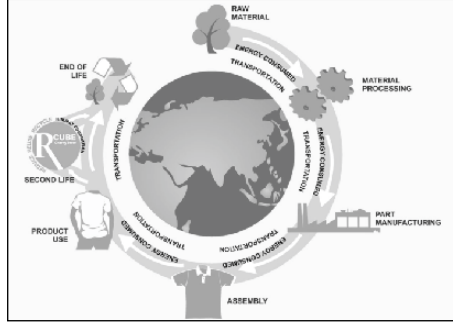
RAW MATERIAL

ENERGY CONSUMED
TRANSPORTATION

MATERIAL PROCESSING

ENERGY CONSUMED
TRANSPORTATION

PART MANUFACTURING

ENERGY CONSUMED
TRANSPORTATION

ASSEMBLY

TRANSPORTATION
ENERGY CONSUMED

PRODUCT USE

TRANSPORTATION

R CUBE

SECOND LIFE

END OF LIFE